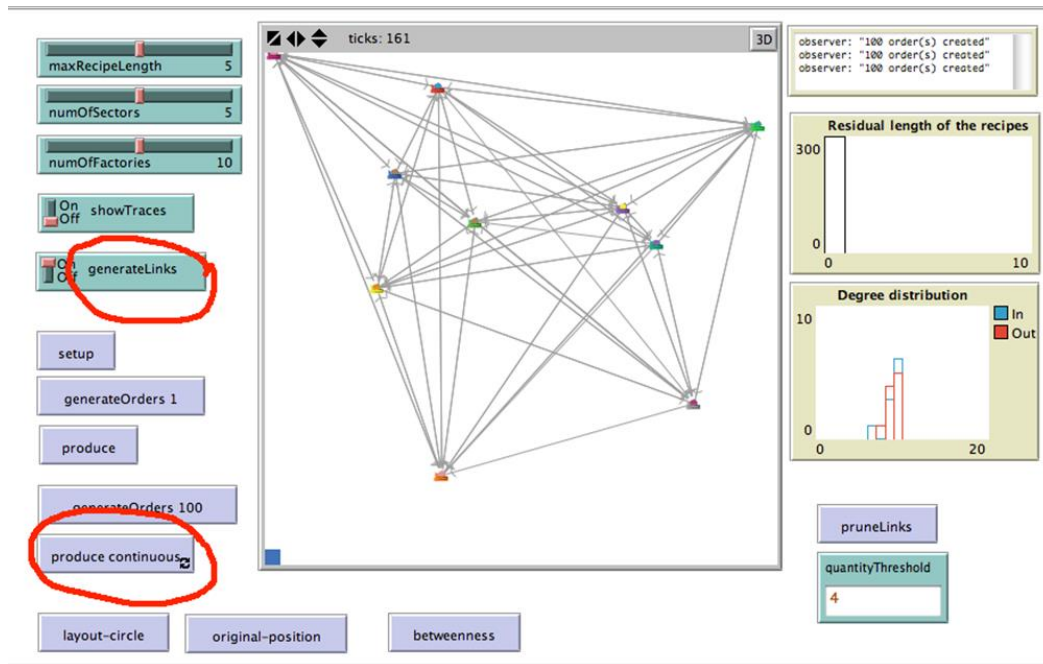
maxRecipeLength 5

numOfSectors 5

numOfFactories 10

On Off showTraces

On Off generateLinks

setup

generateOrders 1

produce

generateOrders 100

produce continuous

layout-circle

original-position

betweenness

ticks: 161

3D

observer: "100 order(s) created"
observer: "100 order(s) created"
observer: "100 order(s) created"

Residual length of the recipes

300

0

0

10

Degree distribution

10

0

0

20

In

Out

pruneLinks

quantityThreshold

4